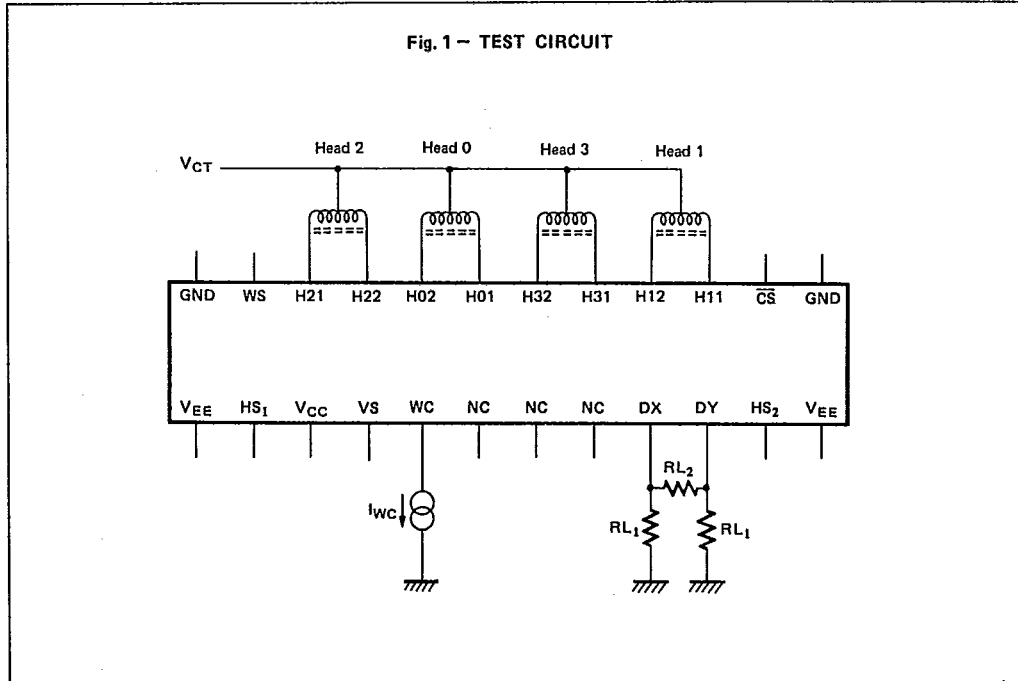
Fig. 1 — TEST CIRCUIT

$V_{CT}$

Head 2

Head 0

Head 3

Head 1

GND WS H21 H22 H02 H01 H32 H31 H12 H11 $\overline{CS}$ GND

$V_{EE}$ $HS_1$ $V_{CC}$ VS WC NC NC NC DX DY $HS_2$ $V_{EE}$

$I_{WC}$

$RL_2$

$RL_1$

$RL_1$